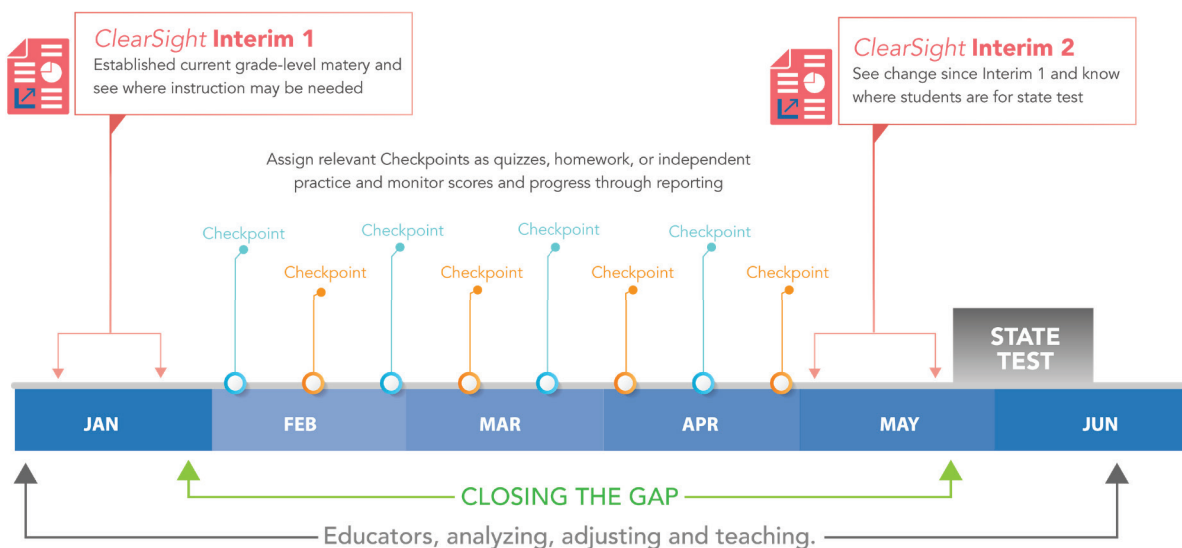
ClearSight Interim 1
Established current grade-level matery and see where instruction may be needed

ClearSight Interim 2
See change since Interim 1 and know where students are for state test

Assign relevant Checkpoints as quizzes, homework, or independent practice and monitor scores and progress through reporting

Checkpoint
Checkpoint
Checkpoint
Checkpoint
Checkpoint
Checkpoint
Checkpoint
Checkpoint

STATE TEST

JAN
FEB
MAR
APR
MAY
JUN

CLOSING THE GAP

Educators, analyzing, adjusting and teaching.